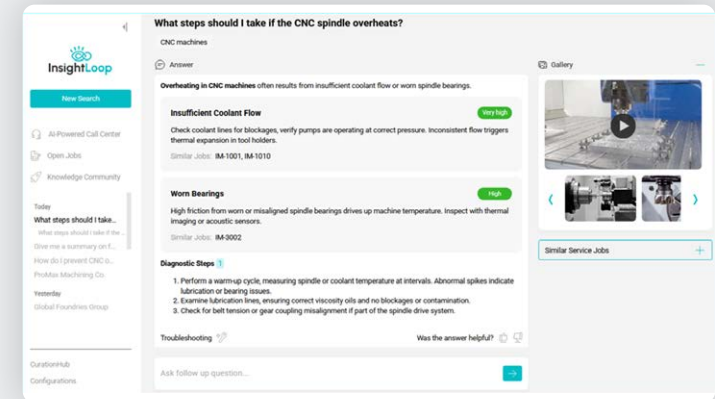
InsightLoop

New Search

AI-Powered Call Center
Open Jobs
Knowledge Community

Today
What steps should I take...
What steps should I take if the...
Give me a summary on f...
How do I prevent CNC o...
ProMax Machining Co.

Yesterday
Global Foundries Group

CurationHub
Configurations

What steps should I take if the CNC spindle overheats?

CNC machines

Answer

**Overheating in CNC machines** often results from insufficient coolant flow or worn spindle bearings.

Insufficient Coolant Flow
Very high
Check coolant lines for blockages, verify pumps are operating at correct pressure. Inconsistent flow triggers thermal expansion in tool holders.
Similar Jobs: IM-1001, IM-1010

Worn Bearings
High
High friction from worn or misaligned spindle bearings drives up machine temperature. Inspect with thermal imaging or acoustic sensors.
Similar Jobs: IM-3002

Diagnostic Steps 1
1. Perform a warm-up cycle, measuring spindle or coolant temperature at intervals. Abnormal spikes indicate lubrication or bearing issues.
2. Examine lubrication lines, ensuring correct viscosity oils and no blockages or contamination.
3. Check for belt tension or gear coupling misalignment if part of the spindle drive system.

Troubleshooting
Was the answer helpful?

Ask follow up question...

Gallery

Similar Service Jobs